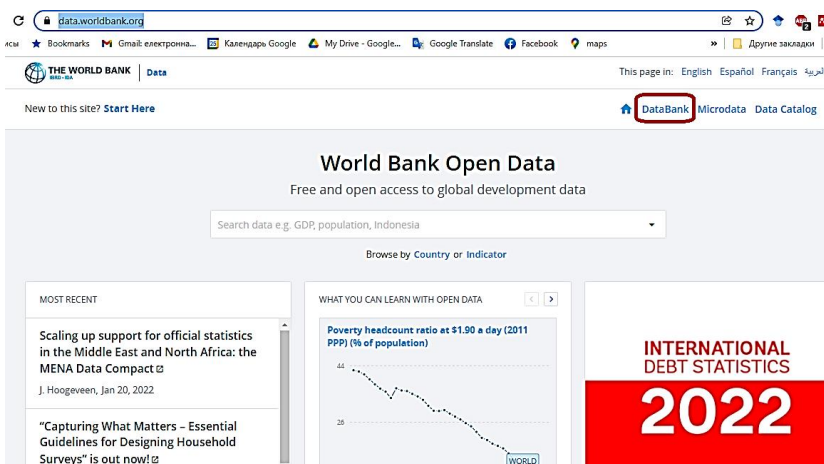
data.worldbank.org

исы Bookmarks Gmail: електронна... Календарь Google My Drive - Google... Google Translate Facebook maps » Другие закладки

THE WORLD BANK IBRD · IDA | Data

This page in: English Español Français العربية

New to this site? Start Here

DataBank Microdata Data Catalog

World Bank Open Data

Free and open access to global development data

Search data e.g. GDP, population, Indonesia

Browse by Country or Indicator

MOST RECENT

Scaling up support for official statistics in the Middle East and North Africa: the MENA Data Compact

J. Hoogeveen, Jan 20, 2022

"Capturing What Matters – Essential Guidelines for Designing Household Surveys" is out now!

WHAT YOU CAN LEARN WITH OPEN DATA

Poverty headcount ratio at $1.90 a day (2011 PPP) (% of population)

44

26

WORLD

INTERNATIONAL DEBT STATISTICS

2022